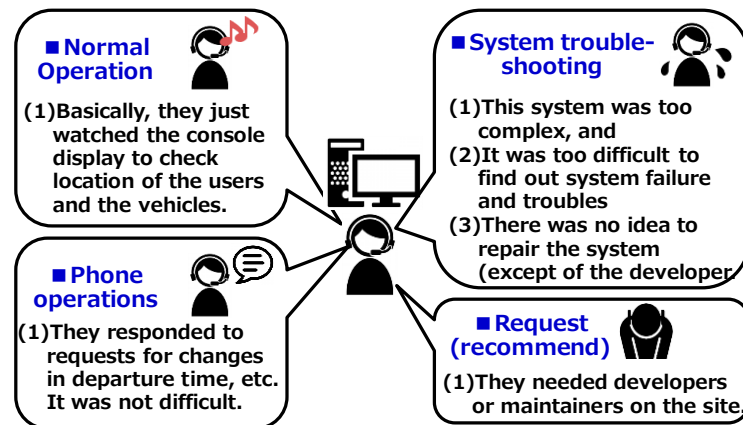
■Normal Operation

(1)Basically, they just watched the console display to check location of the users and the vehicles.

■System trouble-shooting

(1)This system was too complex, and
(2)It was too difficult to find out system failure and troubles
(3)There was no idea to repair the system (except of the developer

■Phone operations

(1)They responded to requests for changes in departure time, etc. It was not difficult.

■Request (recommend)

(1)They needed developers or maintainers on the site.